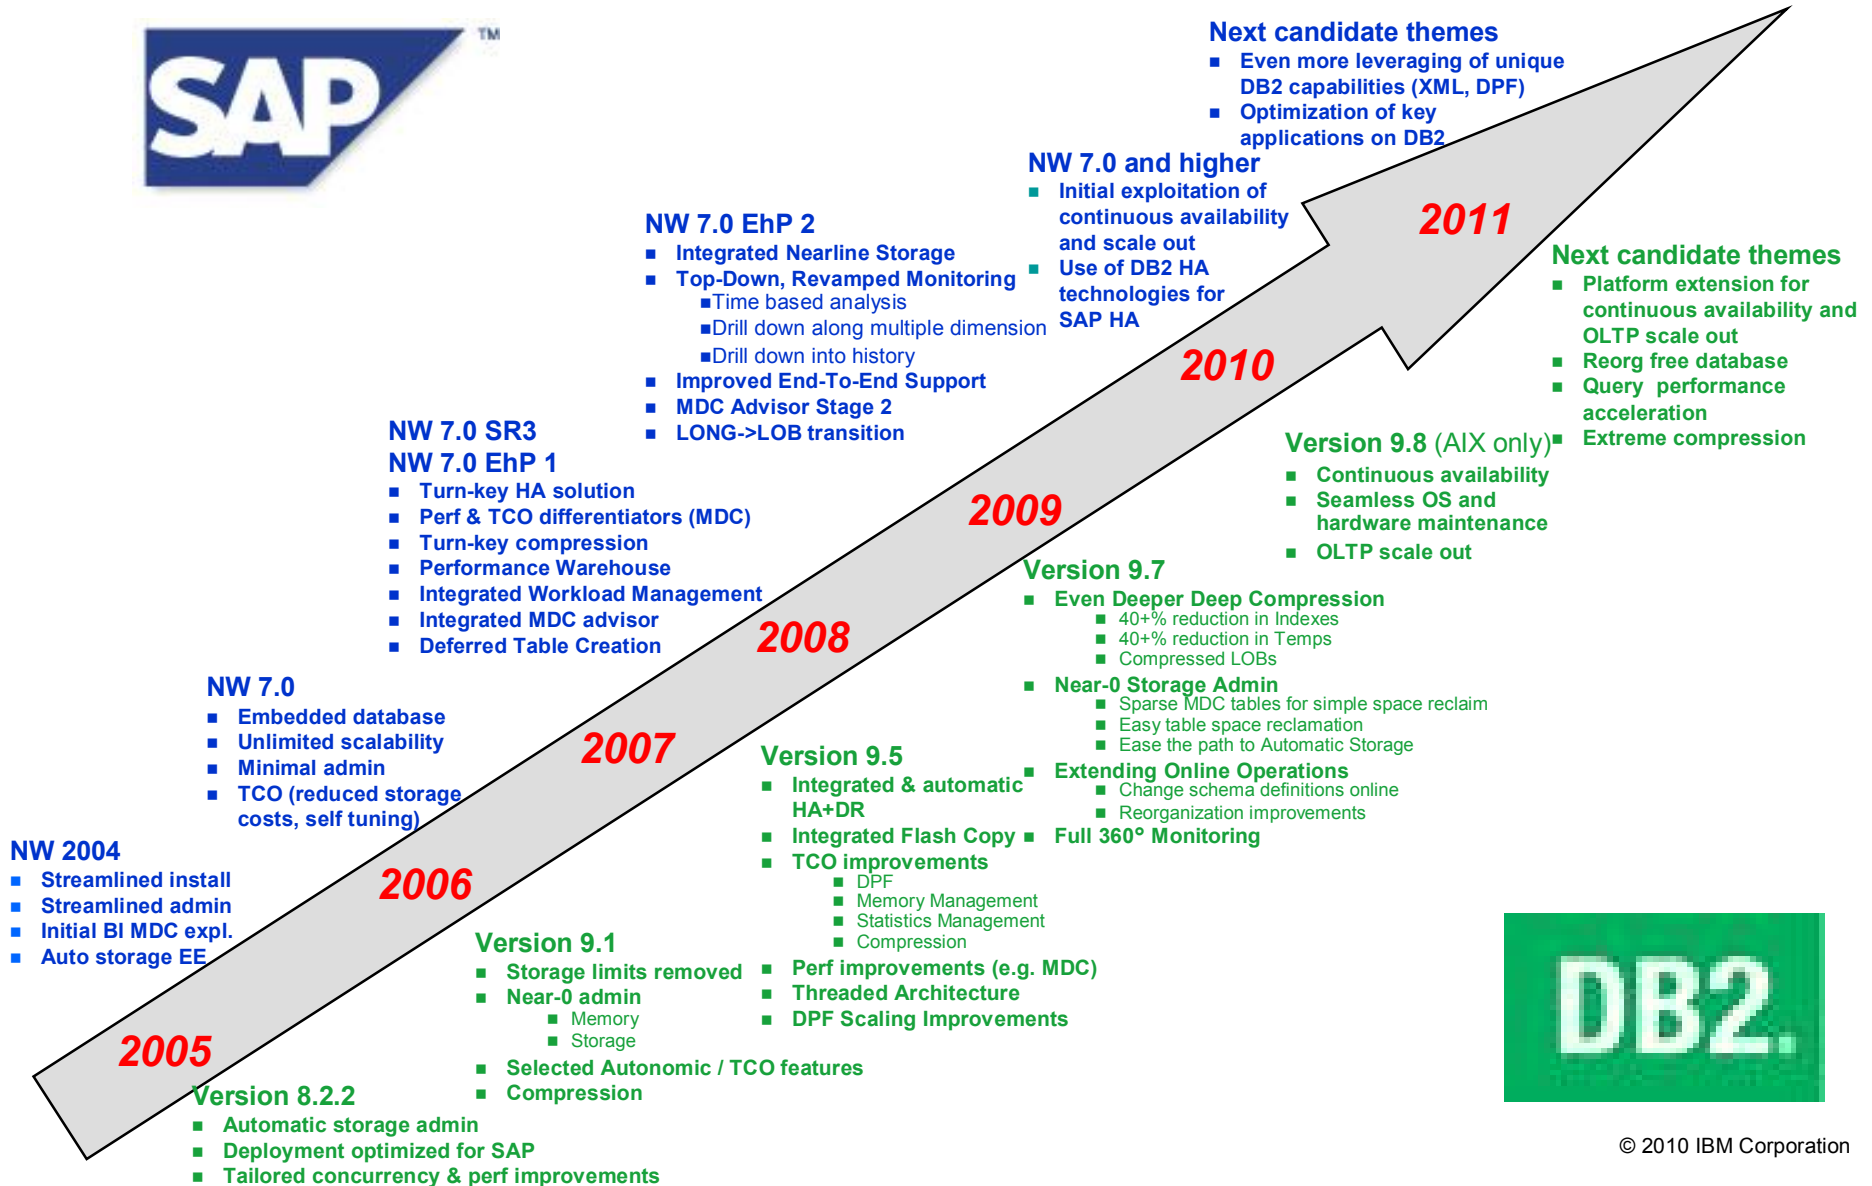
SAP™

Next candidate themes
- Even more leveraging of unique DB2 capabilities (XML, DPF)
- Optimization of key applications on DB2

NW 7.0 and higher
- Initial exploitation of continuous availability and scale out
- Use of DB2 HA technologies for SAP HA

NW 7.0 EhP 2
- Integrated Nearline Storage
- Top-Down, Revamped Monitoring
  - Time based analysis
  - Drill down along multiple dimension
  - Drill down into history
- Improved End-To-End Support
- MDC Advisor Stage 2
- LONG->LOB transition

NW 7.0 SR3
NW 7.0 EhP 1
- Turn-key HA solution
- Perf & TCO differentiators (MDC)
- Turn-key compression
- Performance Warehouse
- Integrated Workload Management
- Integrated MDC advisor
- Deferred Table Creation

NW 7.0
- Embedded database
- Unlimited scalability
- Minimal admin
- TCO (reduced storage costs, self tuning)

NW 2004
- Streamlined install
- Streamlined admin
- Initial BI MDC expl.
- Auto storage EE

2011
2010
2009
2008
2007
2006
2005

Next candidate themes
- Platform extension for continuous availability and OLTP scale out
- Reorg free database
- Query performance acceleration
- Extreme compression

Version 9.8 (AIX only)
- Continuous availability
- Seamless OS and hardware maintenance
- OLTP scale out

Version 9.7
- Even Deeper Deep Compression
  - 40+% reduction in Indexes
  - 40+% reduction in Temps
  - Compressed LOBs
- Near-0 Storage Admin
  - Sparse MDC tables for simple space reclaim
  - Easy table space reclamation
  - Ease the path to Automatic Storage
- Extending Online Operations
  - Change schema definitions online
  - Reorganization improvements
- Full 360° Monitoring

Version 9.5
- Integrated & automatic HA+DR
- Integrated Flash Copy
- TCO improvements
  - DPF
  - Memory Management
  - Statistics Management
  - Compression
- Perf improvements (e.g. MDC)
- Threaded Architecture
- DPF Scaling Improvements

Version 9.1
- Storage limits removed
- Near-0 admin
  - Memory
  - Storage
- Selected Autonomic / TCO features
- Compression

Version 8.2.2
- Automatic storage admin
- Deployment optimized for SAP
- Tailored concurrency & perf improvements

DB2.

© 2010 IBM Corporation